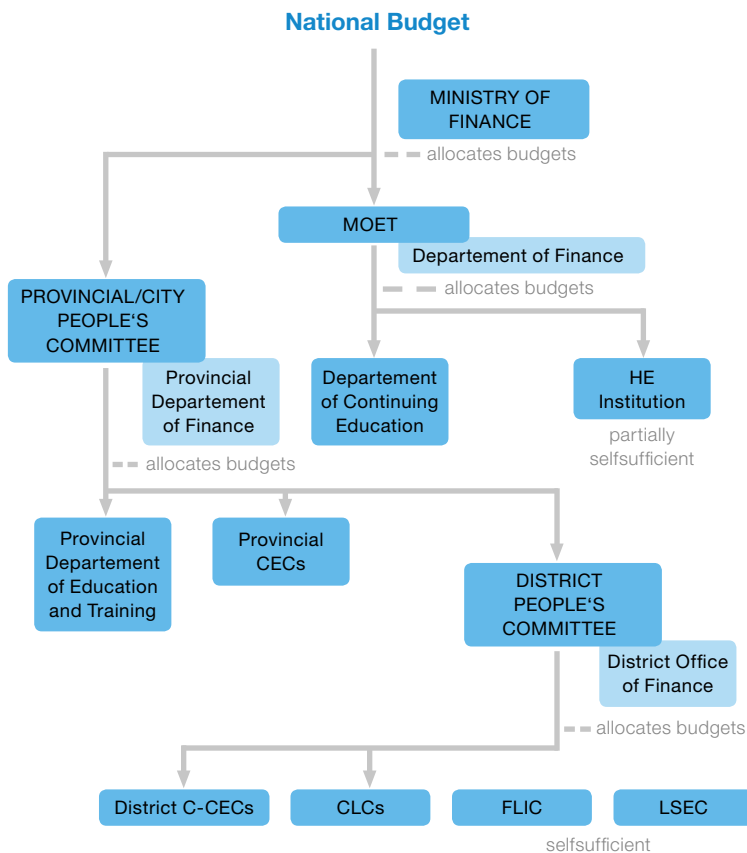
National Budget

MINISTRY OF FINANCE

allocates budgets

MOET

Departement of Finance

PROVINCIAL/CITY PEOPLE'S COMMITTEE

allocates budgets

Provincial Departement of Finance

Departement of Continuing Education

HE Institution

partially selfsufficient

allocates budgets

Provincial Departement of Education and Training

Provincial CECs

DISTRICT PEOPLE'S COMMITTEE

District Office of Finance

allocates budgets

District C-CECs

CLCs

FLIC

LSEC

selfsufficient